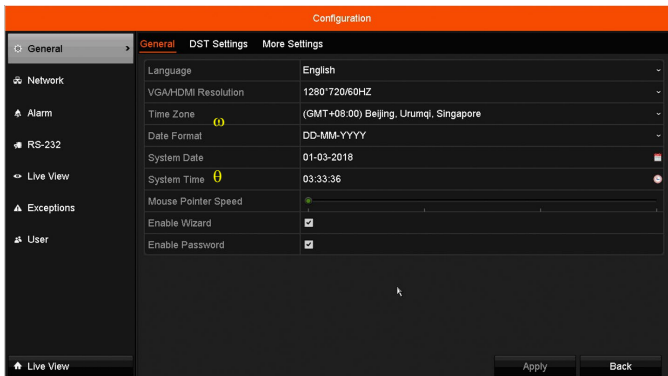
Configuration

General
Network
Alarm
RS-232
Live View
Exceptions
User

General DST Settings More Settings

| | |
|---|---|
| Language | English |
| VGA/HDMI Resolution | 1280*720/60HZ |
| Time Zone ω | (GMT+08:00) Beijing, Urumqi, Singapore |
| Date Format | DD-MM-YYYY |
| System Date | 01-03-2018 |
| System Time θ | 03:33:36 |
| Mouse Pointer Speed | |
| Enable Wizard | ☑ |
| Enable Password | ☑ |

Live View

Apply Back